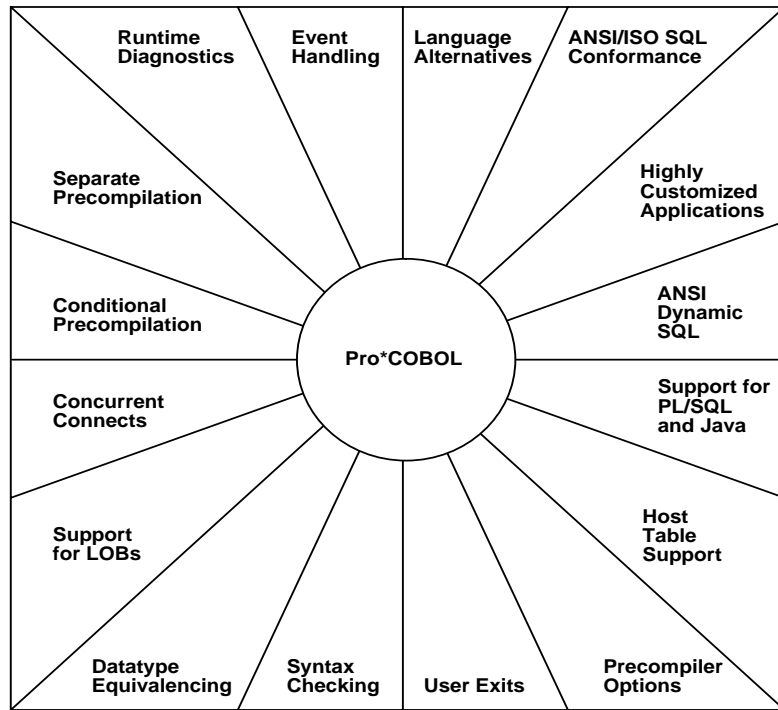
Runtime Diagnostics

Event Handling

Language Alternatives

ANSI/ISO SQL Conformance

Separate Precompilation

Highly Customized Applications

Conditional Precompilation

ANSI Dynamic SQL

Pro*COBOL

Concurrent Connects

Support for PL/SQL and Java

Support for LOBs

Host Table Support

Datatype Equivalencing

Syntax Checking

User Exits

Precompiler Options